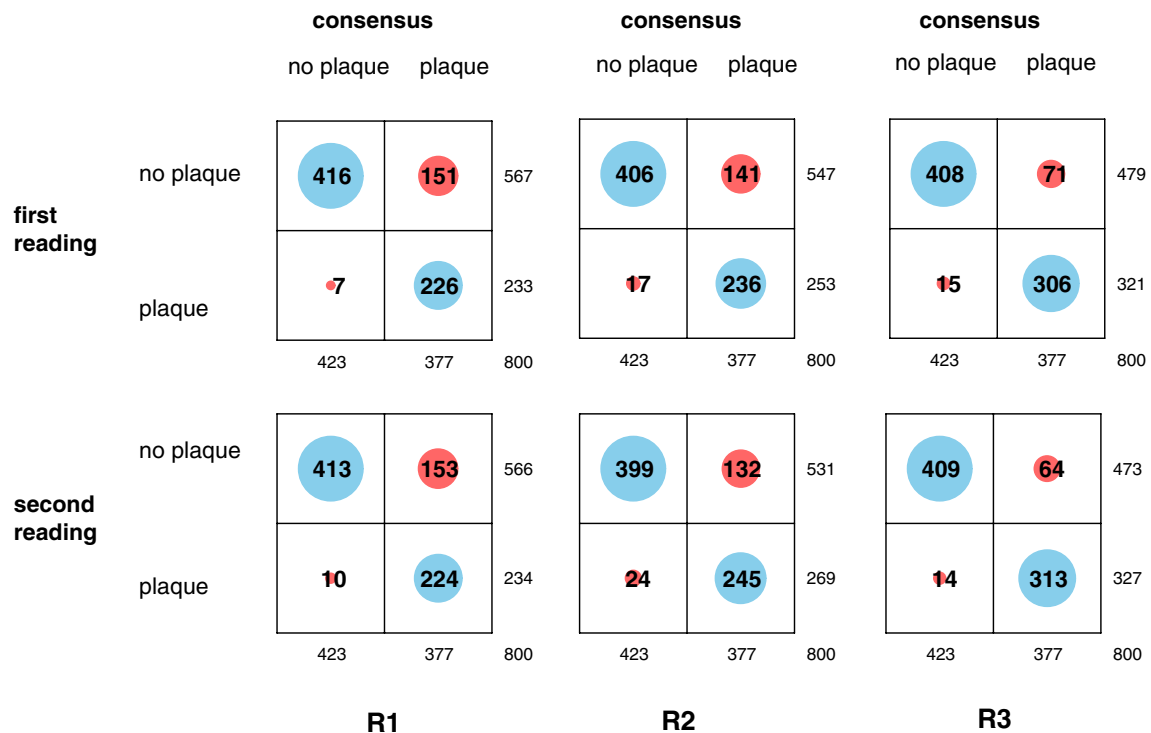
consensus

no plaque plaque

| | no plaque | plaque | |
|---|---|---|---|
| no plaque | 416 | 151 | 567 |
| plaque | 7 | 226 | 233 |
| | 423 | 377 | 800 |

consensus

no plaque plaque

| | no plaque | plaque | |
|---|---|---|---|
| no plaque | 406 | 141 | 547 |
| plaque | 17 | 236 | 253 |
| | 423 | 377 | 800 |

consensus

no plaque plaque

| | no plaque | plaque | |
|---|---|---|---|
| no plaque | 408 | 71 | 479 |
| plaque | 15 | 306 | 321 |
| | 423 | 377 | 800 |

first reading

second reading

| | no plaque | plaque | |
|---|---|---|---|
| no plaque | 413 | 153 | 566 |
| plaque | 10 | 224 | 234 |
| | 423 | 377 | 800 |

| | no plaque | plaque | |
|---|---|---|---|
| no plaque | 399 | 132 | 531 |
| plaque | 24 | 245 | 269 |
| | 423 | 377 | 800 |

| | no plaque | plaque | |
|---|---|---|---|
| no plaque | 409 | 64 | 473 |
| plaque | 14 | 313 | 327 |
| | 423 | 377 | 800 |

R1 R2 R3